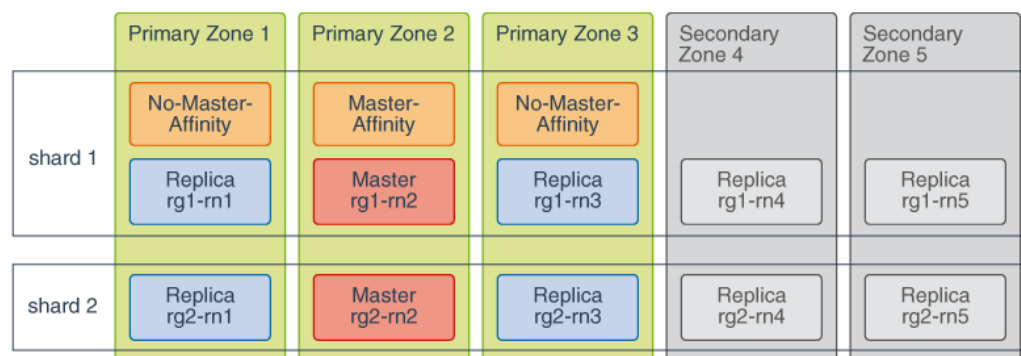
| | Primary Zone 1 | Primary Zone 2 | Primary Zone 3 | Secondary Zone 4 | Secondary Zone 5 |
|---|---|---|---|---|---|
| shard 1 | No-Master-Affinity<br>Replica rg1-rn1 | Master-Affinity<br>Master rg1-rn2 | No-Master-Affinity<br>Replica rg1-rn3 | Replica rg1-rn4 | Replica rg1-rn5 |
| shard 2 | Replica rg2-rn1 | Master rg2-rn2 | Replica rg2-rn3 | Replica rg2-rn4 | Replica rg2-rn5 |